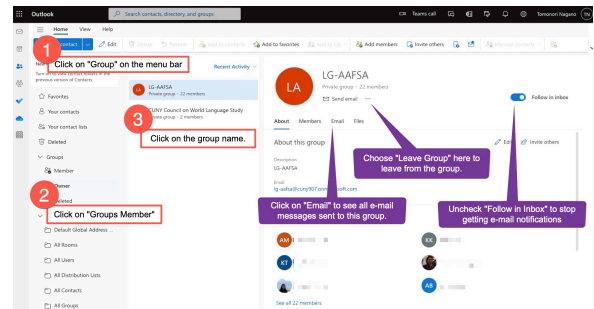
Outlook

Search contacts, directory, and groups

Teams call

Tomonori Nagano

Home View Help

New contact

Edit

Delete

Restore

Add to contacts

Add to favorites

Add to list

Add members

Invite others

Manage contacts

1 Click on "Group" on the menu bar

Turn on to view contact folders in the previous version of Contacts.

Recent Activity

Favorites

Your contacts

Your contact lists

Deleted

Groups

Member

Owner

Deleted

2 Click on "Groups Member"

Default Global Address ...

All Rooms

All Users

All Distribution Lists

All Contacts

All Groups

LA LG-AAFSA Private group · 22 members

CUNY Council on World Language Study Private group · 2 members

3 Click on the group name.

LA

LG-AAFSA

Private group · 22 members

Send email ···

Follow in inbox

About Members Email Files

About this group

Description LG-AAFSA

Email lg-aafsa@cuny907.onmicrosoft.com

Edit

Invite others

Choose "Leave Group" here to leave from the group.

Click on "Email" to see all e-mail messages sent to this group.

Uncheck "Follow in Inbox" to stop getting e-mail notifications

AM

KK

KT

AB

See all 22 members